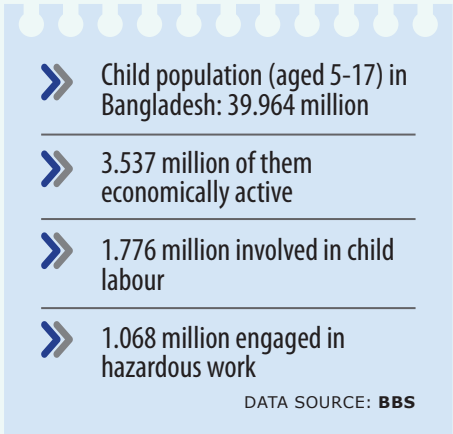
Child population (aged 5-17) in Bangladesh: 39.964 million

3.537 million of them economically active

1.776 million involved in child labour

1.068 million engaged in hazardous work

DATA SOURCE: BBS